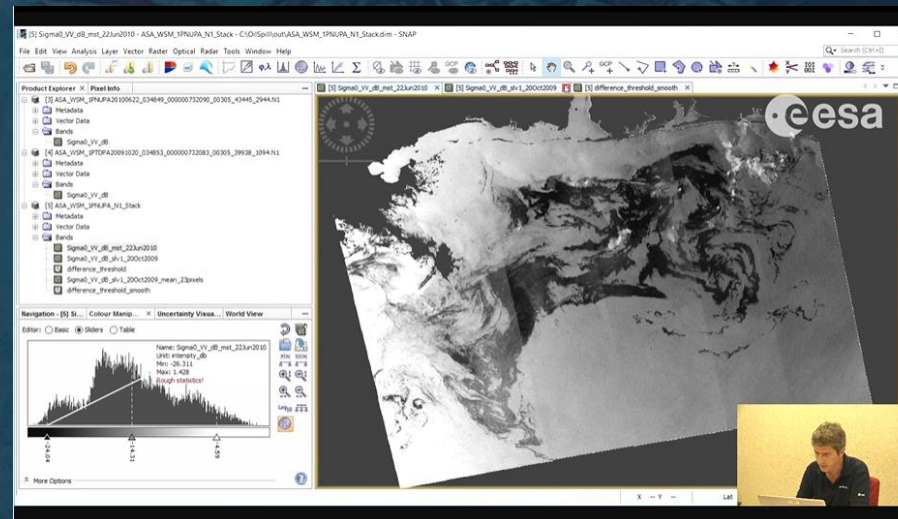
[5] Sigma0_VV_dB_mst_22Jun2010 - ASA_WSM_1PNUPA_N1_Stack - C:\OilSpill\out\ASA_WSM_1PNUPA_N1_Stack.dim - SNAP

File Edit View Analysis Layer Vector Raster Optical Radar Tools Window Help

Search (Ctrl+I)

Product Explorer | Pixel Info

[3] ASA_WSM_1PNUPA20100622_034849_000000732090_00305_43445_2944.N1
Metadata
Vector Data
Bands
Sigma0_VV_dB
[4] ASA_WSM_1PTDPA20091020_034853_000000732083_00305_39938_1094.N1
Metadata
Vector Data
Bands
Sigma0_VV_dB
[5] ASA_WSM_1PNUPA_N1_Stack
Metadata
Vector Data
Bands
Sigma0_VV_dB_mst_22Jun2010
Sigma0_VV_dB_slv1_20Oct2009
difference_threshold
Sigma0_VV_dB_slv1_20Oct2009_mean_23pixels
difference_threshold_smooth

Navigation - [5] Si... | Colour Manip... | Uncertainty Visua... | World View

Editor: Basic Sliders Table

Name: Sigma0_VV_dB_mst_22Jun2010
Unit: intensity_db
Min: -26.311
Max: 1.428
(Rough statistics!)

-24.04
-14.31
-4.55

More Options

[5] Sigma0_VV_dB_mst_22Jun2010 | [5] Sigma0_VV_dB_slv1_20Oct2009 | [5] difference_threshold_smooth

esa

X -- Y -- Lat